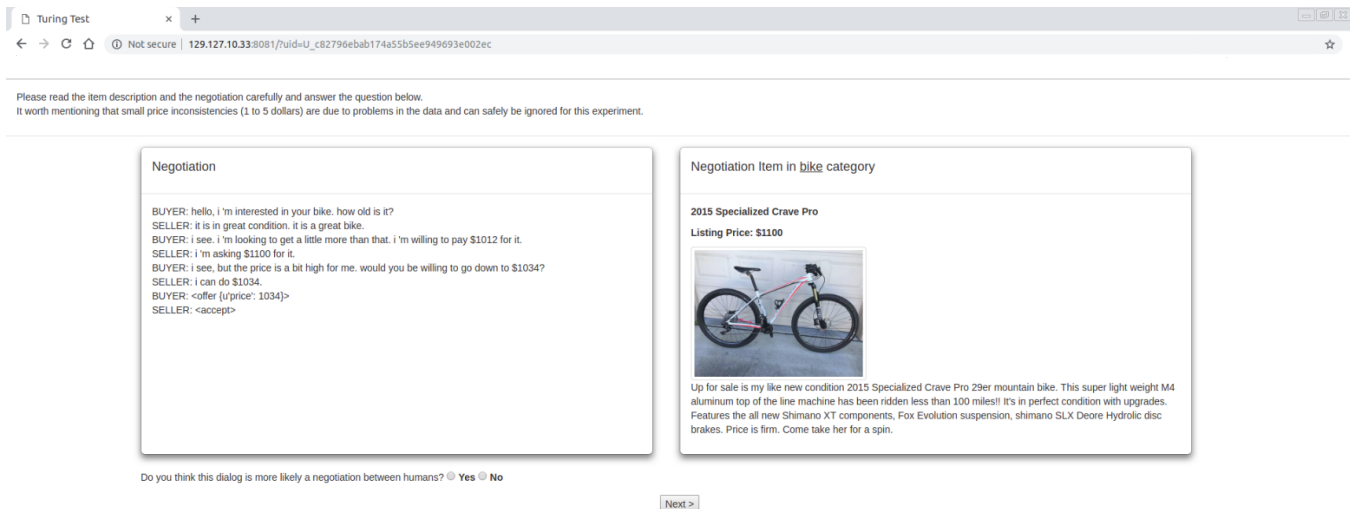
Turing Test

Not secure | 129.127.10.33:8081/?uid=U_c82796ebab174a55b5ee949693e002ec

Please read the item description and the negotiation carefully and answer the question below.
It worth mentioning that small price inconsistencies (1 to 5 dollars) are due to problems in the data and can safely be ignored for this experiment.

Negotiation

BUYER: hello, i 'm interested in your bike. how old is it?
SELLER: it is in great condition. it is a great bike.
BUYER: i see. i 'm looking to get a little more than that. i 'm willing to pay $1012 for it.
SELLER: i 'm asking $1100 for it.
BUYER: i see, but the price is a bit high for me. would you be willing to go down to $1034?
SELLER: i can do $1034.
BUYER: <offer {u'price': 1034}>
SELLER: <accept>

Negotiation Item in bike category

2015 Specialized Crave Pro

Listing Price: $1100

Up for sale is my like new condition 2015 Specialized Crave Pro 29er mountain bike. This super light weight M4 aluminum top of the line machine has been ridden less than 100 miles!! It's in perfect condition with upgrades. Features the all new Shimano XT components, Fox Evolution suspension, shimano SLX Deore Hydrolic disc brakes. Price is firm. Come take her for a spin.

Do you think this dialog is more likely a negotiation between humans? Yes No

Next >